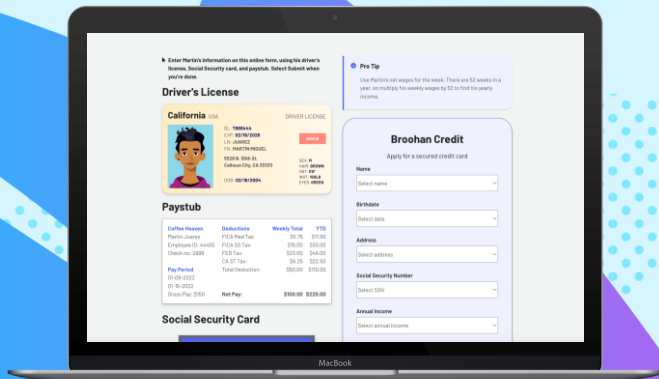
Enter Martin's information on this online form, using his driver's license, Social Security card, and paystub. Select Submit when you're done.

Driver's License

California USA DRIVER LICENSE

DL: T8BR444
EXP: 02/19/2028
LN: JUAREZ
FN: MARTÍN MIGUEL
5624 N. 30th St.
Calhoun City, CA 33333
DOB: 02/18/2004

DONOR

SEX: M
HAIR: BROWN
HGT: 5'9"
WGT: 150LB
EYES: GREEN

Paystub

| Coffee Heaven | Deductions | Weekly Total | YTD |
|---|---|---|---|
| Martin Juarez | FICA Med Tax: | $5.75 | $11.50 |
| Employee ID: 44495 | FICA SS Tax: | $15.00 | $30.00 |
| Check no: 2093 | FED Tax: | $23.00 | $46.00 |
| | CA ST Tax: | $6.25 | $12.50 |
| Pay Period | Total Deduction: | $50.00 | $100.00 |
| 01-09-2022 | | | |
| 01-15-2022 | | | |
| Gross Pay: $150 | Net Pay: | $100.00 | $220.00 |

Social Security Card

Pro Tip

Use Martin's net wages for the week. There are 52 weeks in a year, so multiply his weekly wages by 52 to find his yearly income.

Broohan Credit

Apply for a secured credit card

Name
Select name

Birthdate
Select date

Address
Select address

Social Security Number
Select SSN

Annual Income
Select annual income

MacBook